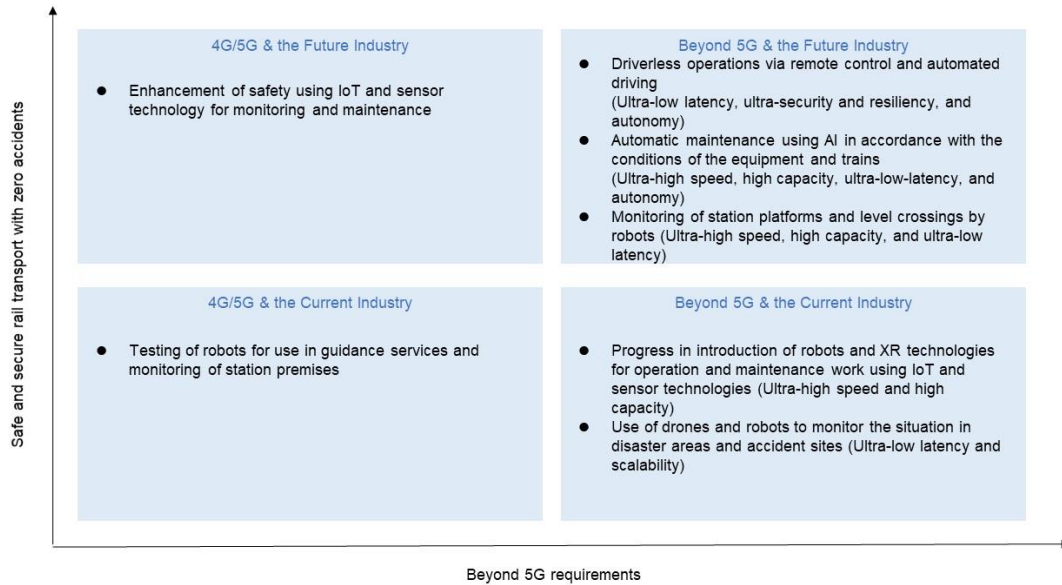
Safe and secure rail transport with zero accidents

4G/5G & the Future Industry

- Enhancement of safety using IoT and sensor technology for monitoring and maintenance

Beyond 5G & the Future Industry

- Driverless operations via remote control and automated driving (Ultra-low latency, ultra-security and resiliency, and autonomy)
- Automatic maintenance using AI in accordance with the conditions of the equipment and trains (Ultra-high speed, high capacity, ultra-low-latency, and autonomy)
- Monitoring of station platforms and level crossings by robots (Ultra-high speed, high capacity, and ultra-low latency)

4G/5G & the Current Industry

- Testing of robots for use in guidance services and monitoring of station premises

Beyond 5G & the Current Industry

- Progress in introduction of robots and XR technologies for operation and maintenance work using IoT and sensor technologies (Ultra-high speed and high capacity)
- Use of drones and robots to monitor the situation in disaster areas and accident sites (Ultra-low latency and scalability)

Beyond 5G requirements